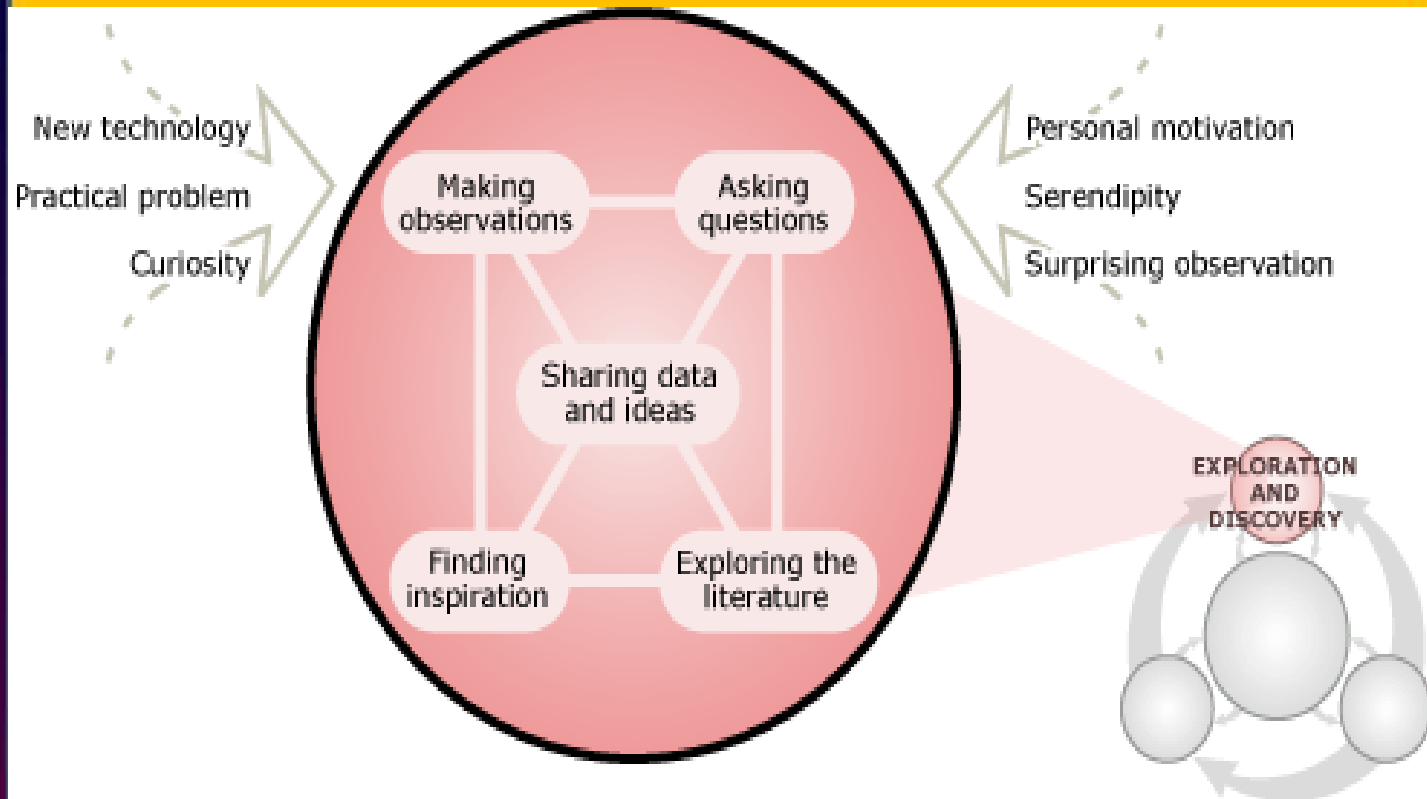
New technology
Practical problem
Curiosity

Making observations
Asking questions
Sharing data and ideas
Finding inspiration
Exploring the literature

Personal motivation
Serendipity
Surprising observation

EXPLORATION AND DISCOVERY